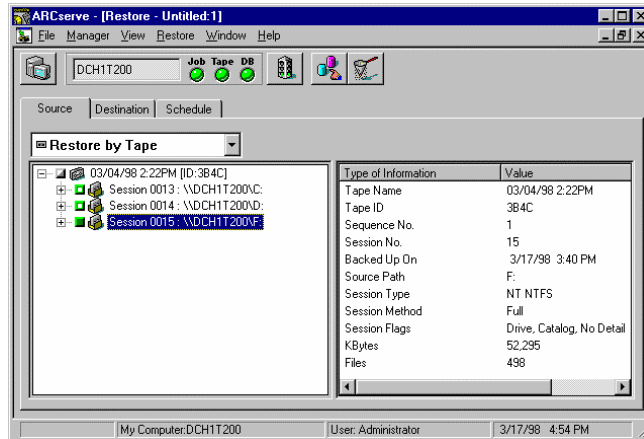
ARCserve - [Restore - Untitled:1]

File Manager View Restore Window Help

DCH1T200

Job Tape DB

Source Destination Schedule

Restore by Tape

03/04/98 2:22PM [ID:3B4C]
Session 0013 : \\DCH1T200\C:
Session 0014 : \\DCH1T200\D:
Session 0015 : \\DCH1T200\F:

| Type of Information | Value |
|---|---|
| Tape Name | 03/04/98 2:22PM |
| Tape ID | 3B4C |
| Sequence No. | 1 |
| Session No. | 15 |
| Backed Up On | 3/17/98 3:40 PM |
| Source Path | F: |
| Session Type | NT NTFS |
| Session Method | Full |
| Session Flags | Drive, Catalog, No Detail |
| KBytes | 52,295 |
| Files | 498 |

My Computer:DCH1T200 User: Administrator 3/17/98 4:54 PM